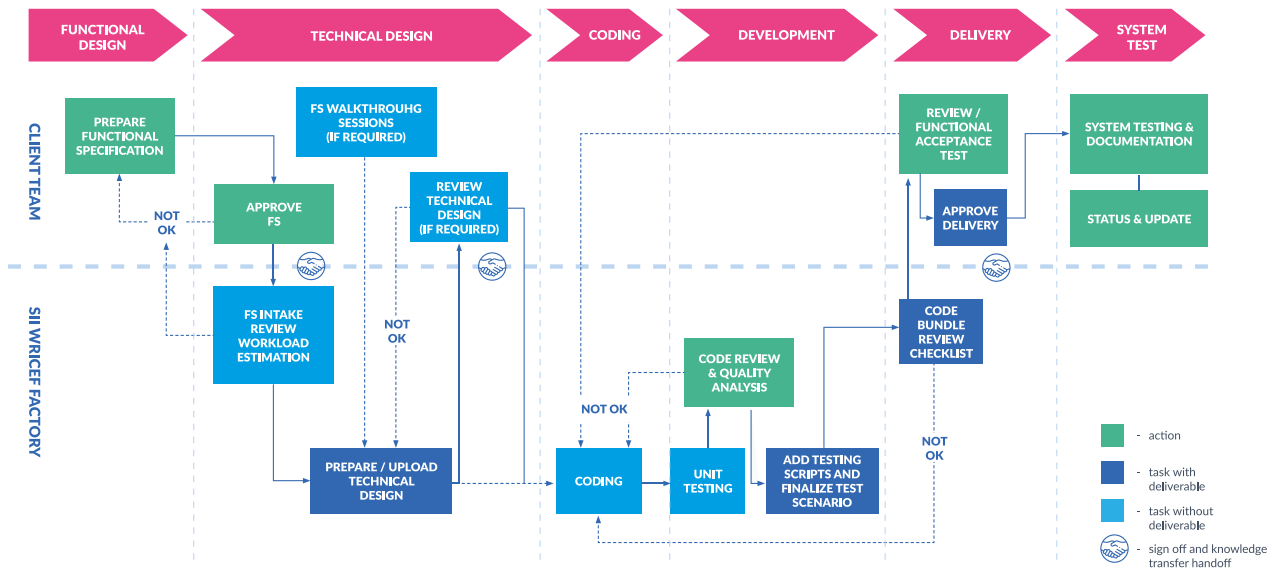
FUNCTIONAL DESIGN

TECHNICAL DESIGN

CODING

DEVELOPMENT

DELIVERY

SYSTEM TEST

CLIENT TEAM

PREPARE FUNCTIONAL SPECIFICATION

APPROVE FS

NOT OK

FS WALKTHROUHG SESSIONS (IF REQUIRED)

REVIEW TECHNICAL DESIGN (IF REQUIRED)

REVIEW / FUNCTIONAL ACCEPTANCE TEST

APPROVE DELIVERY

SYSTEM TESTING & DOCUMENTATION

STATUS & UPDATE

SII WRICEF FACTORY

FS INTAKE REVIEW WORKLOAD ESTIMATION

NOT OK

PREPARE / UPLOAD TECHNICAL DESIGN

NOT OK

CODING

UNIT TESTING

CODE REVIEW & QUALITY ANALYSIS

ADD TESTING SCRIPTS AND FINALIZE TEST SCENARIO

CODE BUNDLE REVIEW CHECKLIST

NOT OK

- action

- task with deliverable

- task without deliverable

- sign off and knowledge transfer handoff